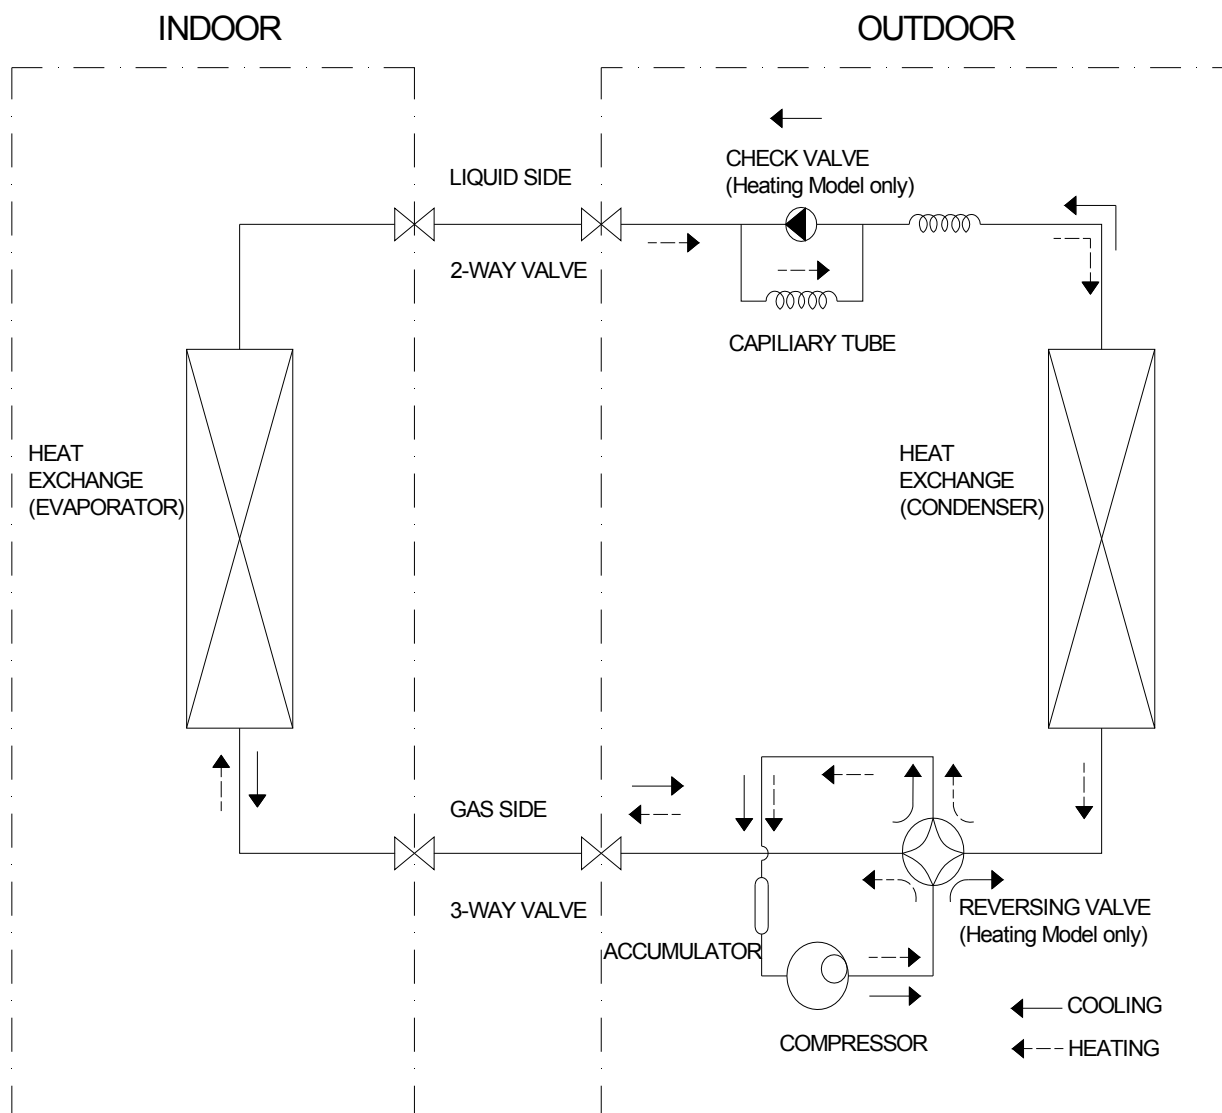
INDOOR

OUTDOOR

CHECK VALVE
(Heating Model only)

LIQUID SIDE

2-WAY VALVE

CAPILIARY TUBE

HEAT
EXCHANGE
(EVAPORATOR)

HEAT
EXCHANGE
(CONDENSER)

GAS SIDE

3-WAY VALVE

REVERSING VALVE
(Heating Model only)

ACCUMULATOR

COMPRESSOR

COOLING

HEATING